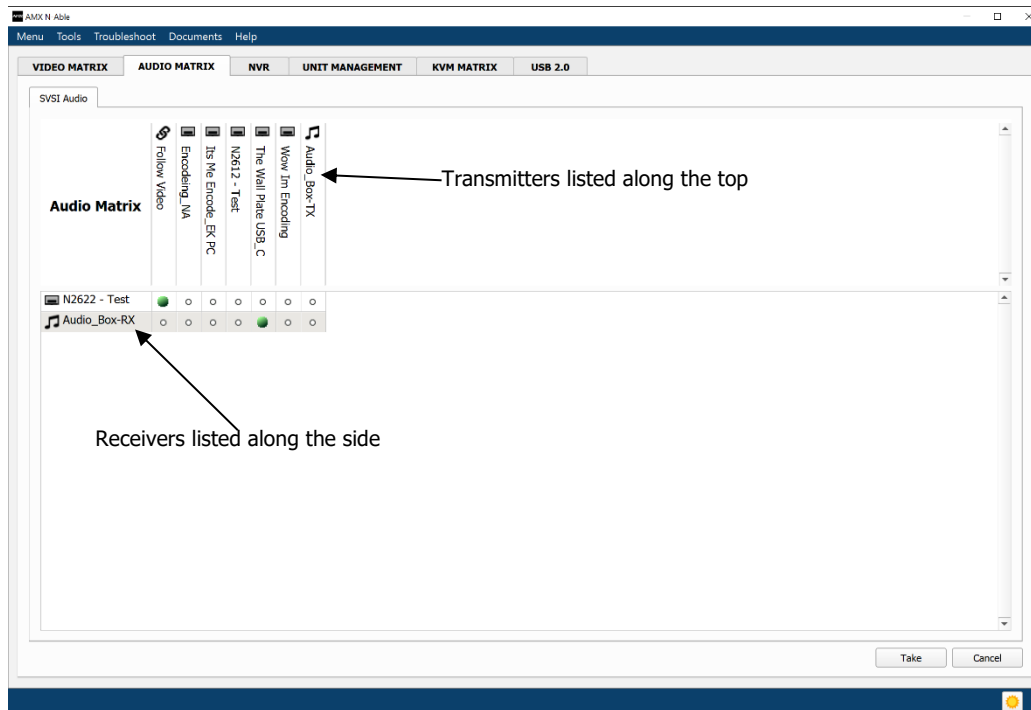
AMX N Able

Menu Tools Troubleshoot Documents Help

VIDEO MATRIX AUDIO MATRIX NVR UNIT MANAGEMENT KVM MATRIX USB 2.0

SVSI Audio

Audio Matrix

Follow Video
Encodeing_NA
Its Me Encode_EK PC
N2612 - Test
The Wall Plate USB_C
Wow Im Encoding
Audio_Box-TX

Transmitters listed along the top

N2622 - Test
Audio_Box-RX

Receivers listed along the side

Take Cancel